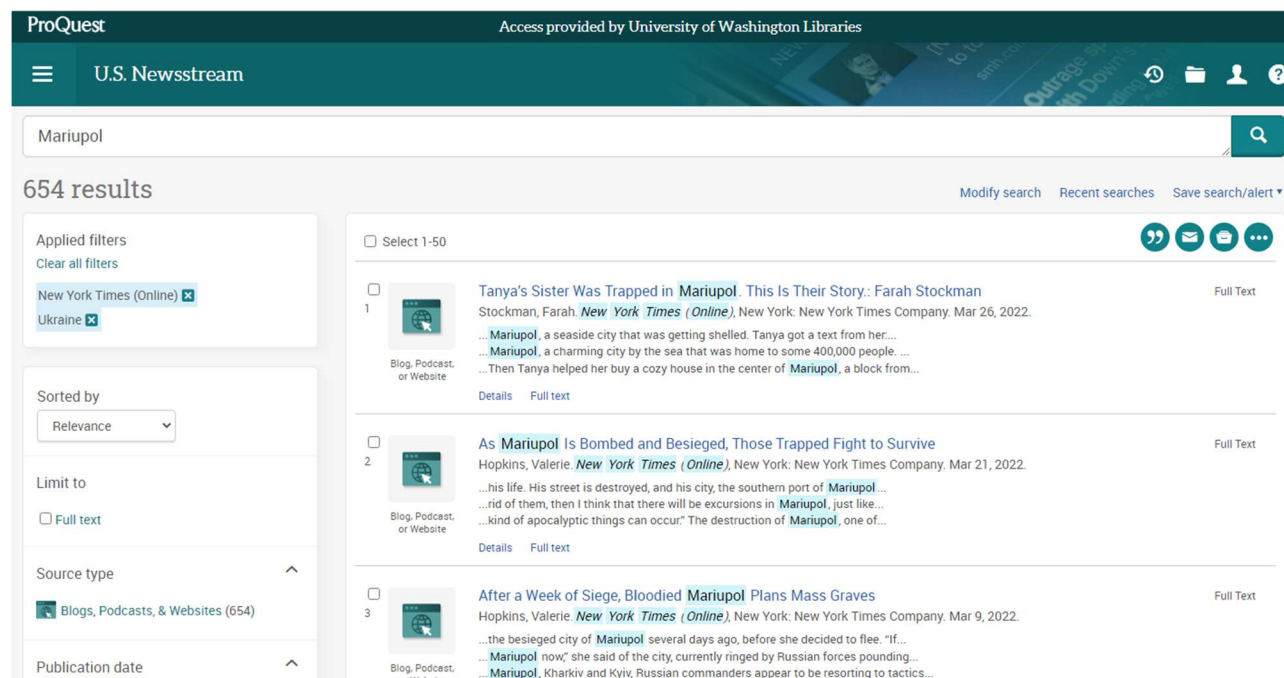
ProQuest

Access provided by University of Washington Libraries

U.S. Newsstream

Mariupol

654 results

Modify search Recent searches Save search/alert ▾

Applied filters
Clear all filters

New York Times (Online) ✕
Ukraine ✕

Sorted by
Relevance

Limit to
Full text

Source type
Blogs, Podcasts, & Websites (654)

Publication date

Select 1-50

1
Blog, Podcast, or Website
Tanya's Sister Was Trapped in Mariupol. This Is Their Story.: Farah Stockman
Stockman, Farah. New York Times (Online), New York: New York Times Company. Mar 26, 2022.
... Mariupol, a seaside city that was getting shelled. Tanya got a text from her....
... Mariupol, a charming city by the sea that was home to some 400,000 people. ...
...Then Tanya helped her buy a cozy house in the center of Mariupol, a block from...
Details Full text
Full Text

2
Blog, Podcast, or Website
As Mariupol Is Bombed and Besieged, Those Trapped Fight to Survive
Hopkins, Valerie. New York Times (Online), New York: New York Times Company. Mar 21, 2022.
...his life. His street is destroyed, and his city, the southern port of Mariupol ...
...rid of them, then I think that there will be excursions in Mariupol, just like...
...kind of apocalyptic things can occur." The destruction of Mariupol, one of...
Details Full text
Full Text

3
Blog, Podcast,
After a Week of Siege, Bloodied Mariupol Plans Mass Graves
Hopkins, Valerie. New York Times (Online), New York: New York Times Company. Mar 9, 2022.
...the besieged city of Mariupol several days ago, before she decided to flee. "If...
... Mariupol now," she said of the city, currently ringed by Russian forces pounding...
... Mariupol, Kharkiv and Kyiv, Russian commanders appear to be resorting to tactics...
Full Text